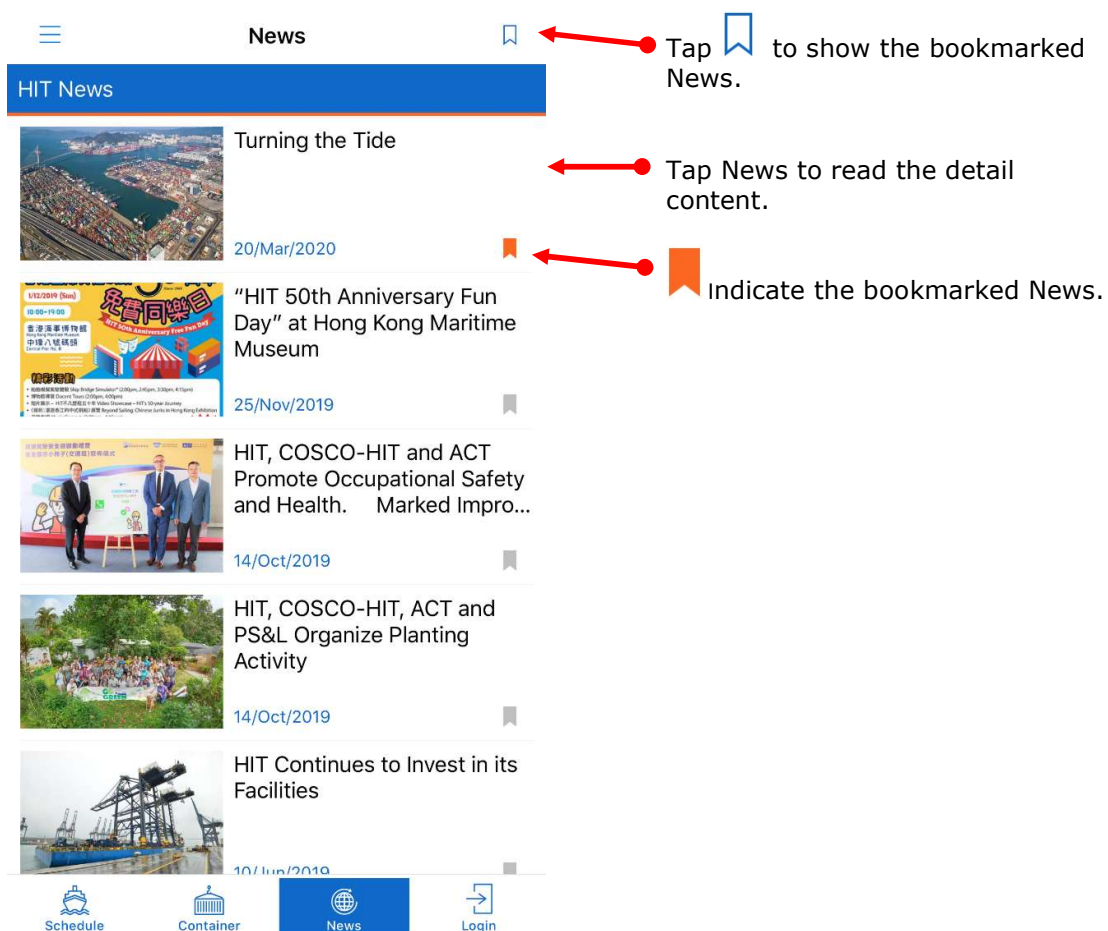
News

HIT News

Turning the Tide

20/Mar/2020

1/12/2019 (Sun)
10:00-19:00
香港海事博物館
Hong Kong Maritime Museum
中環八號碼頭
Central Pier No. 8
免費同樂日
HIT 50th Anniversary Free Fun Day
精彩活動

"HIT 50th Anniversary Fun Day" at Hong Kong Maritime Museum

25/Nov/2019

HIT, COSCO-HIT and ACT Promote Occupational Safety and Health. Marked Impro...

14/Oct/2019

HIT, COSCO-HIT, ACT and PS&L Organize Planting Activity

14/Oct/2019

HIT Continues to Invest in its Facilities

10/Jun/2019

Schedule
Container
News
Login

Tap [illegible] to show the bookmarked News.

Tap News to read the detail content.

Indicate the bookmarked News.